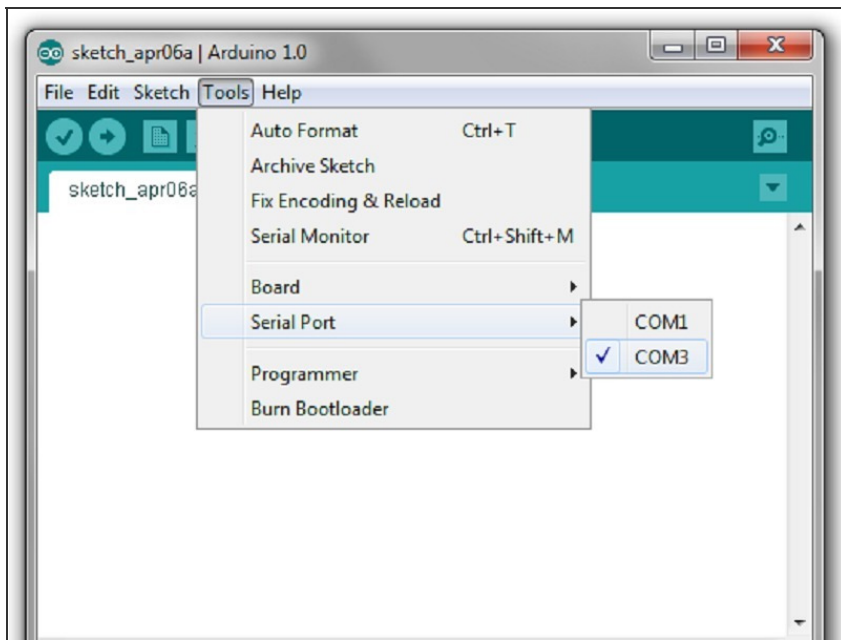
sketch_apr06a | Arduino 1.0

File Edit Sketch Tools Help

sketch_apr06a

Auto Format Ctrl+T
Archive Sketch
Fix Encoding & Reload
Serial Monitor Ctrl+Shift+M
Board
Serial Port
Programmer
Burn Bootloader

COM1
✓ COM3